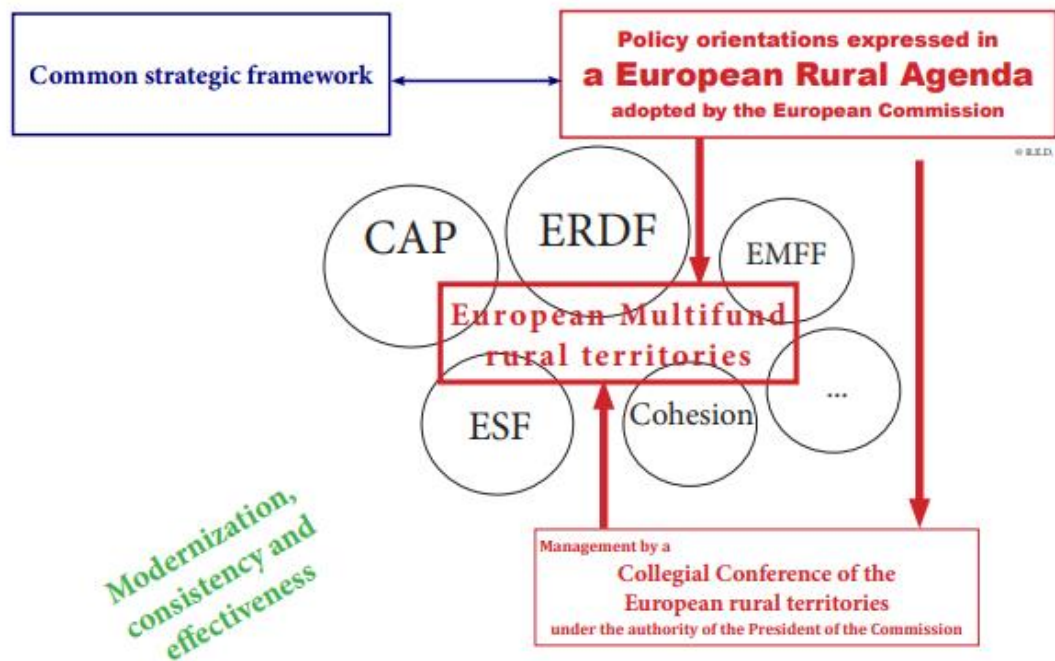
Common strategic framework

Policy orientations expressed in
a European Rural Agenda
adopted by the European Commission

© R.E.D.

CAP

ERDF

EMFF

European Multifund
rural territories

ESF

Cohesion

...

Modernization, consistency and effectiveness

Management by a
Collegial Conference of the
European rural territories
under the authority of the President of the Commission